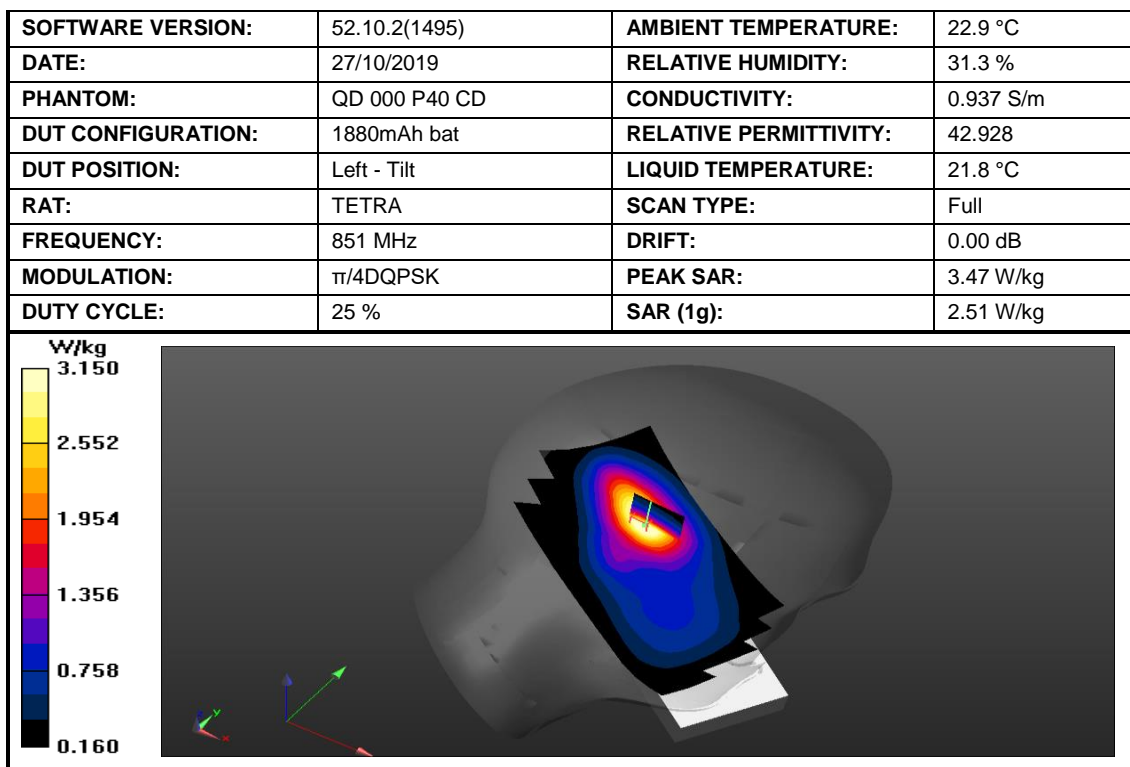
| SOFTWARE VERSION: | 52.10.2(1495) | AMBIENT TEMPERATURE: | 22.9 °C |
|---|---|---|---|
| DATE: | 27/10/2019 | RELATIVE HUMIDITY: | 31.3 % |
| PHANTOM: | QD 000 P40 CD | CONDUCTIVITY: | 0.937 S/m |
| DUT CONFIGURATION: | 1880mAh bat | RELATIVE PERMITTIVITY: | 42.928 |
| DUT POSITION: | Left - Tilt | LIQUID TEMPERATURE: | 21.8 °C |
| RAT: | TETRA | SCAN TYPE: | Full |
| FREQUENCY: | 851 MHz | DRIFT: | 0.00 dB |
| MODULATION: | π/4DQPSK | PEAK SAR: | 3.47 W/kg |
| DUTY CYCLE: | 25 % | SAR (1g): | 2.51 W/kg |

W/kg
3.150
2.552
1.954
1.356
0.758
0.160